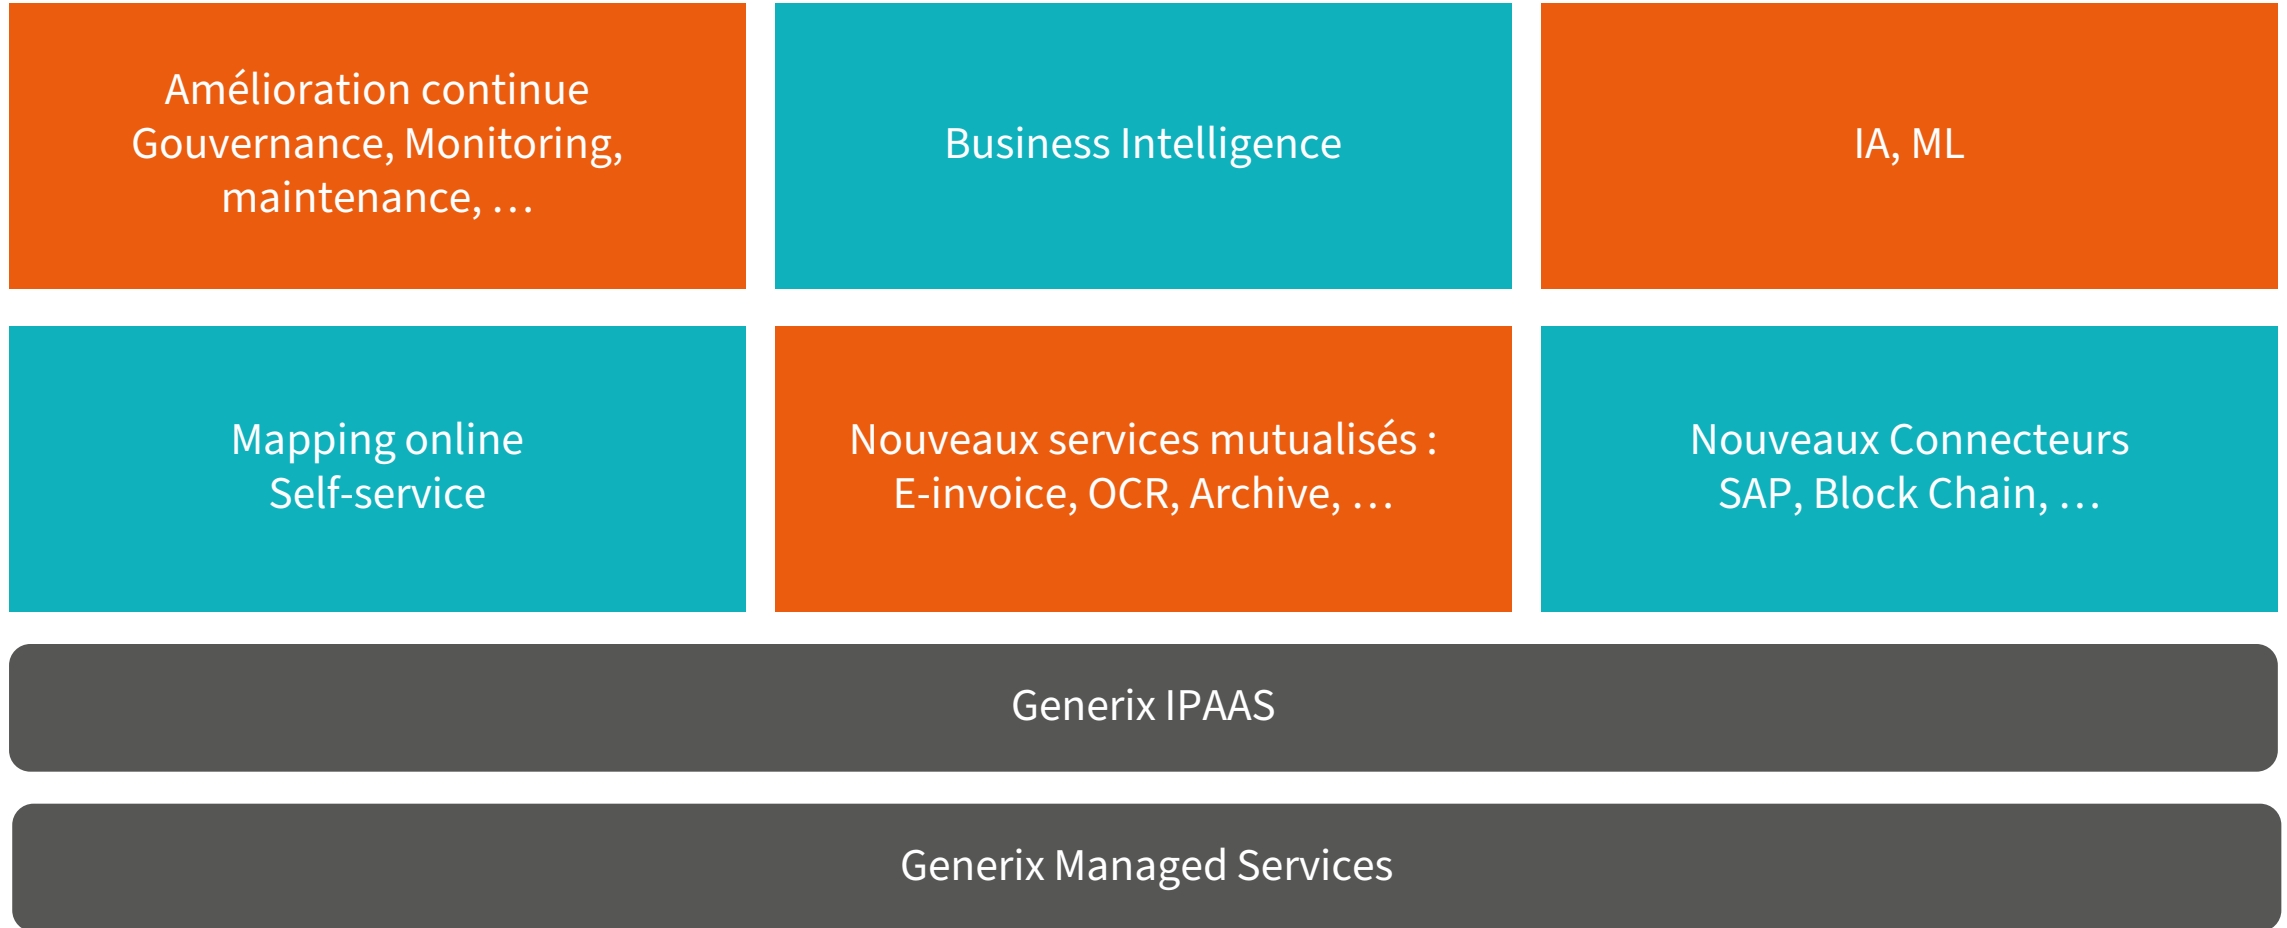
Amélioration continue
Gouvernance, Monitoring, maintenance, …

Business Intelligence

IA, ML

Mapping online
Self-service

Nouveaux services mutualisés :
E-invoice, OCR, Archive, …

Nouveaux Connecteurs
SAP, Block Chain, …

Generix IPAAS

Generix Managed Services